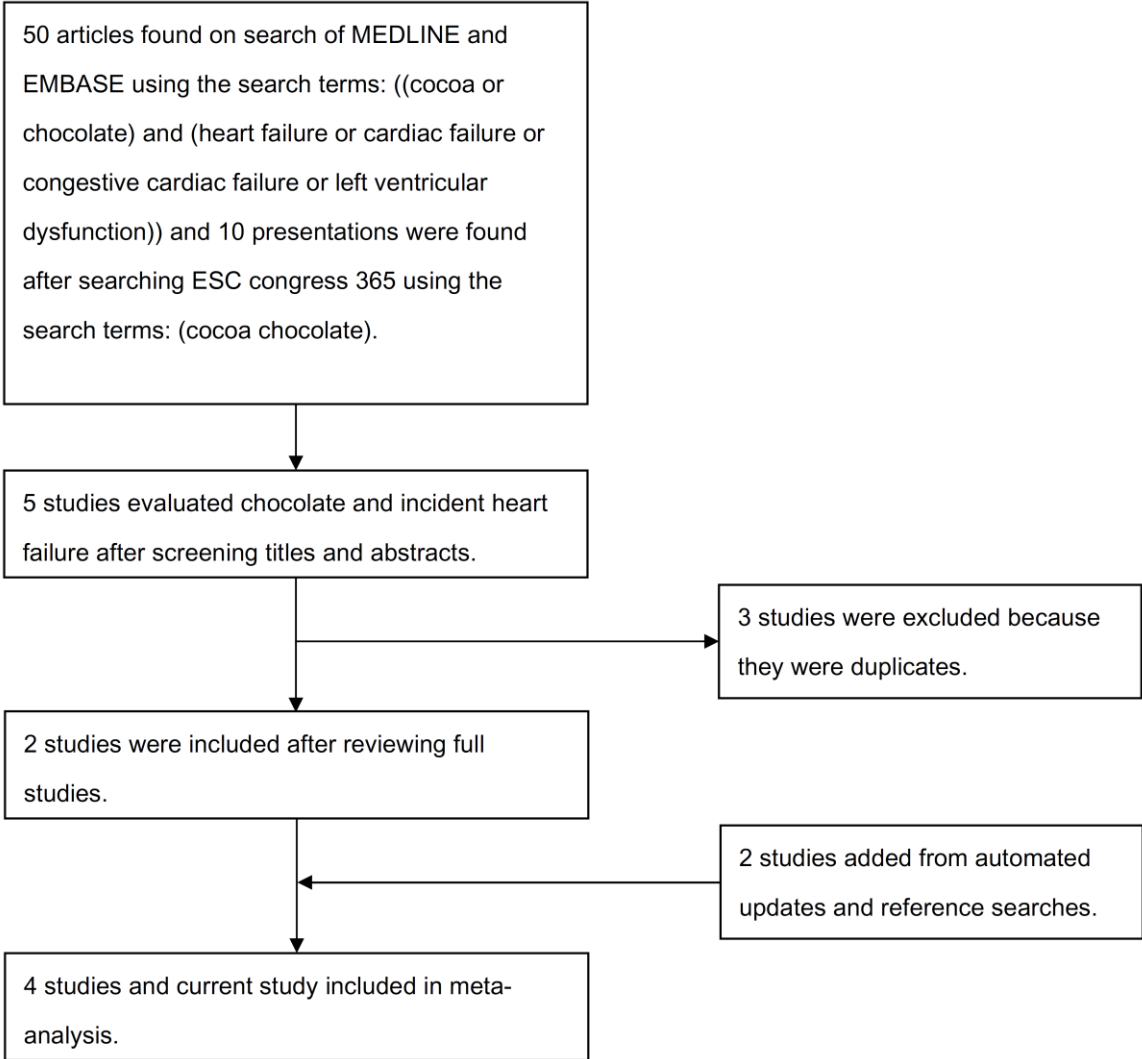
50 articles found on search of MEDLINE and EMBASE using the search terms: ((cocoa or chocolate) and (heart failure or cardiac failure or congestive cardiac failure or left ventricular dysfunction)) and 10 presentations were found after searching ESC congress 365 using the search terms: (cocoa chocolate).

5 studies evaluated chocolate and incident heart failure after screening titles and abstracts.

3 studies were excluded because they were duplicates.

2 studies were included after reviewing full studies.

2 studies added from automated updates and reference searches.

4 studies and current study included in meta-analysis.